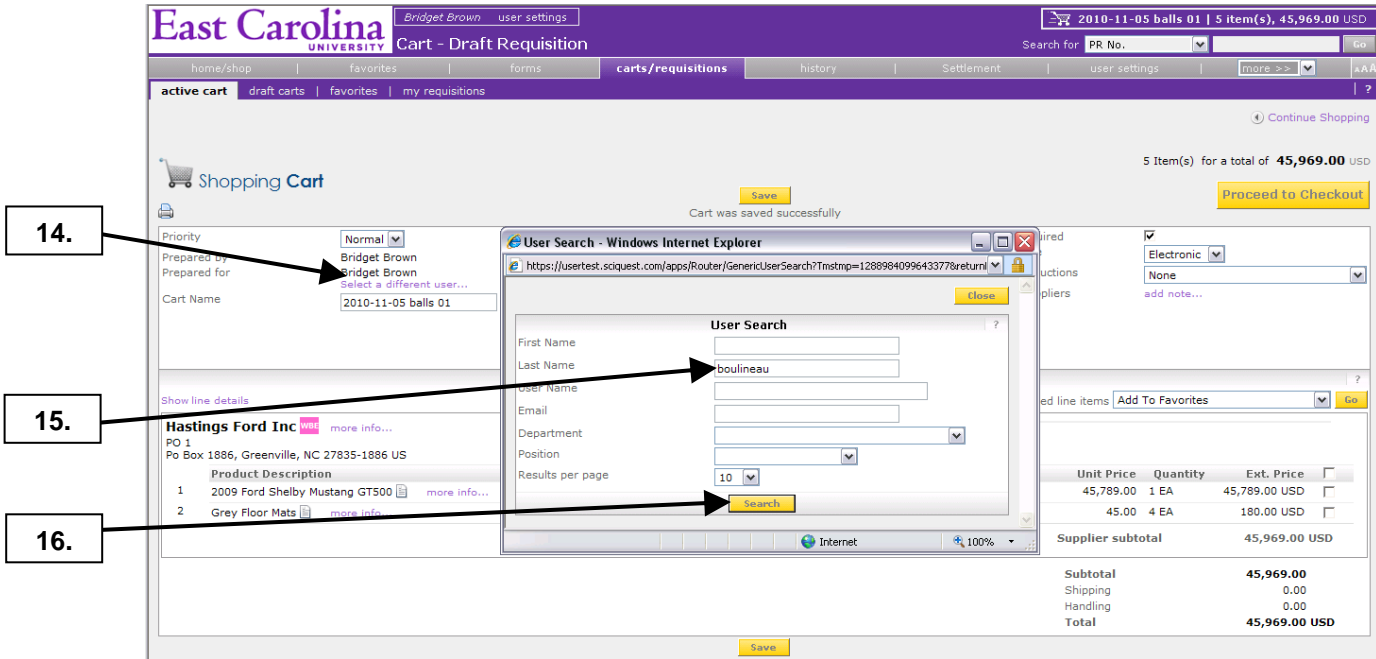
East Carolina
UNIVERSITY

Bridget Brown user settings

Cart - Draft Requisition

2010-11-05 balls 01 | 5 item(s), 45,969.00 USD

Search for PR No. Go

home/shop | favorites | forms | carts/requisitions | history | Settlement | user settings | more >>

active cart | draft carts | favorites | my requisitions

Continue Shopping

Shopping Cart

5 Item(s) for a total of 45,969.00 USD

Save

Cart was saved successfully

Proceed to Checkout

14.

Priority Normal
Prepared by Bridget Brown
Prepared for Bridget Brown
Select a different user...
Cart Name 2010-11-05 balls 01

ired
Electronic
uctions None
pliers add note...

User Search - Windows Internet Explorer

https://usertest.sciquest.com/apps/Router/GenericUserSearch?Tmstmp=1288984099643377&returnl

Close

User Search

First Name
Last Name boulineau
User Name
Email
Department
Position
Results per page 10

Search

Internet 100%

15.

16.

Show line details

ed line items Add To Favorites Go

Hastings Ford Inc WBE more info...
PO 1
Po Box 1886, Greenville, NC 27835-1886 US

| | Product Description | Unit Price | Quantity | Ext. Price |
|---|---|---|---|---|
| 1 | 2009 Ford Shelby Mustang GT500 more info... | 45,789.00 | 1 EA | 45,789.00 USD |
| 2 | Grey Floor Mats more info... | 45.00 | 4 EA | 180.00 USD |

Supplier subtotal 45,969.00 USD

Subtotal 45,969.00
Shipping 0.00
Handling 0.00
Total 45,969.00 USD

Save